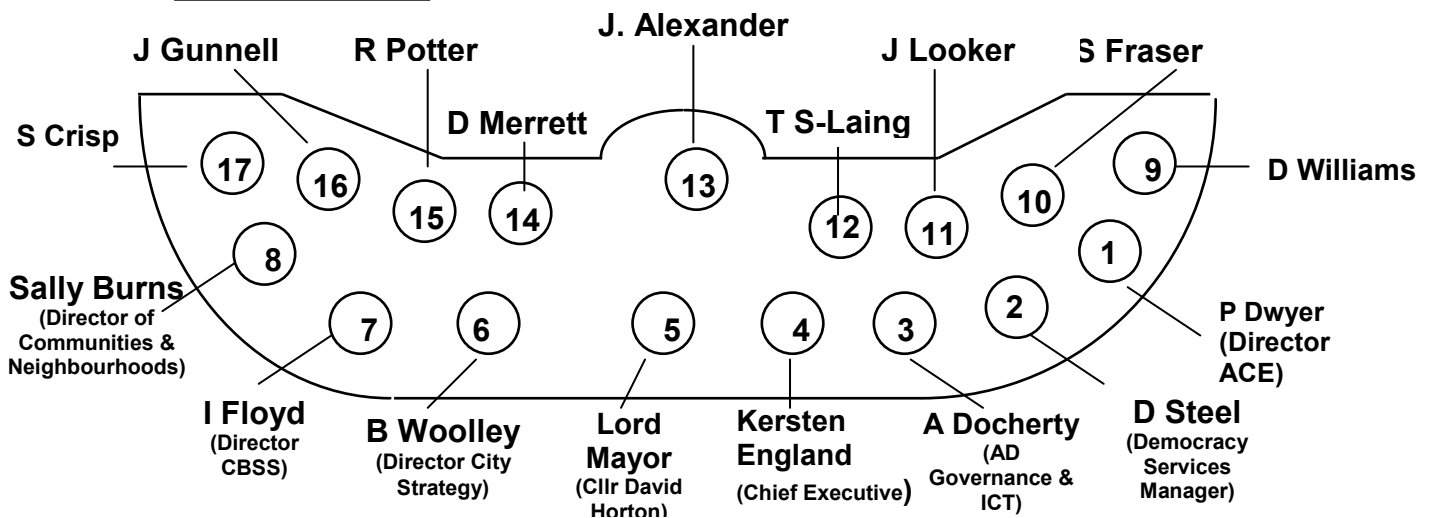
J Gunnell

R Potter

J. Alexander

J Looker

S Fraser

S Crisp

D Merrett

T S-Laing

17

16

15

14

13

12

11

10

9

D Williams

8

1

Sally Burns (Director of Communities & Neighbourhoods)

7

6

5

4

3

2

P Dwyer (Director ACE)

I Floyd (Director CBSS)

B Woolley (Director City Strategy)

Lord Mayor (Cllr David Horton)

Kersten England (Chief Executive)

A Docherty (AD Governance & ICT)

D Steel (Democracy Services Manager)